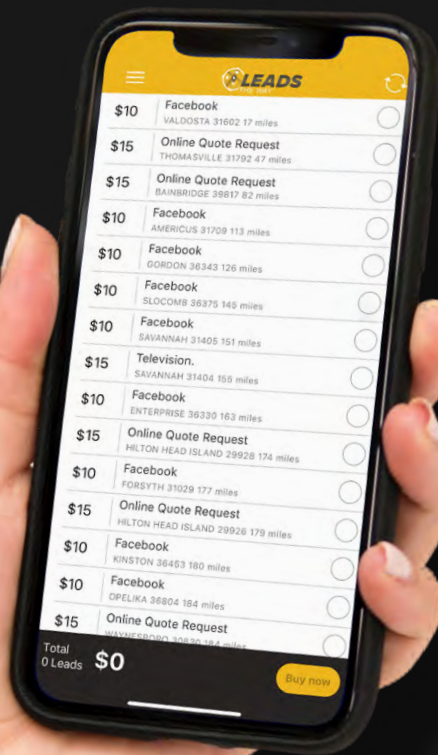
LEADS

$10 Facebook
VALDOSTA 31602 17 miles

$15 Online Quote Request
THOMASVILLE 31792 47 miles

$15 Online Quote Request
BAINBRIDGE 39817 82 miles

$10 Facebook
AMERICUS 31709 113 miles

$10 Facebook
GORDON 36343 126 miles

$10 Facebook
SLOCOMB 36375 145 miles

$10 Facebook
SAVANNAH 31405 151 miles

$15 Television.
SAVANNAH 31404 155 miles

$10 Facebook
ENTERPRISE 36330 163 miles

$15 Online Quote Request
HILTON HEAD ISLAND 29928 174 miles

$10 Facebook
FORSYTH 31029 177 miles

$15 Online Quote Request
HILTON HEAD ISLAND 29926 179 miles

$10 Facebook
KINSTON 36453 180 miles

$10 Facebook
OPELIKA 36804 184 miles

$15 Online Quote Request
WAYNESBORO 30830 184 miles

Total
0 Leads $0

Buy now